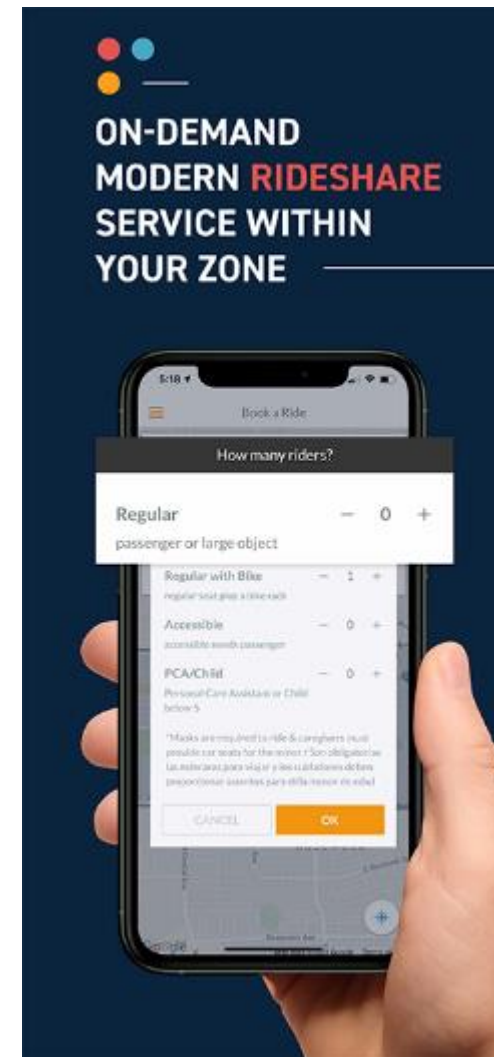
ON-DEMAND MODERN RIDESHARE SERVICE WITHIN YOUR ZONE

5:18

Book a Ride

How many riders?

Regular — 0 +

passenger or large object

Regular with Bike — 1 +

regular seat plus a bike rack

Accessible — 0 +

accessible needs passenger

PCA/Child — 0 +

Personal Care Assistant or Child below 5

*Masks are required to ride & caregivers must provide car seats for the minor. / Son obligatorias las mascaras para viajar y los cuidadores deben proporcionar asientos para el/la menor de edad

CANCEL

OK

Google